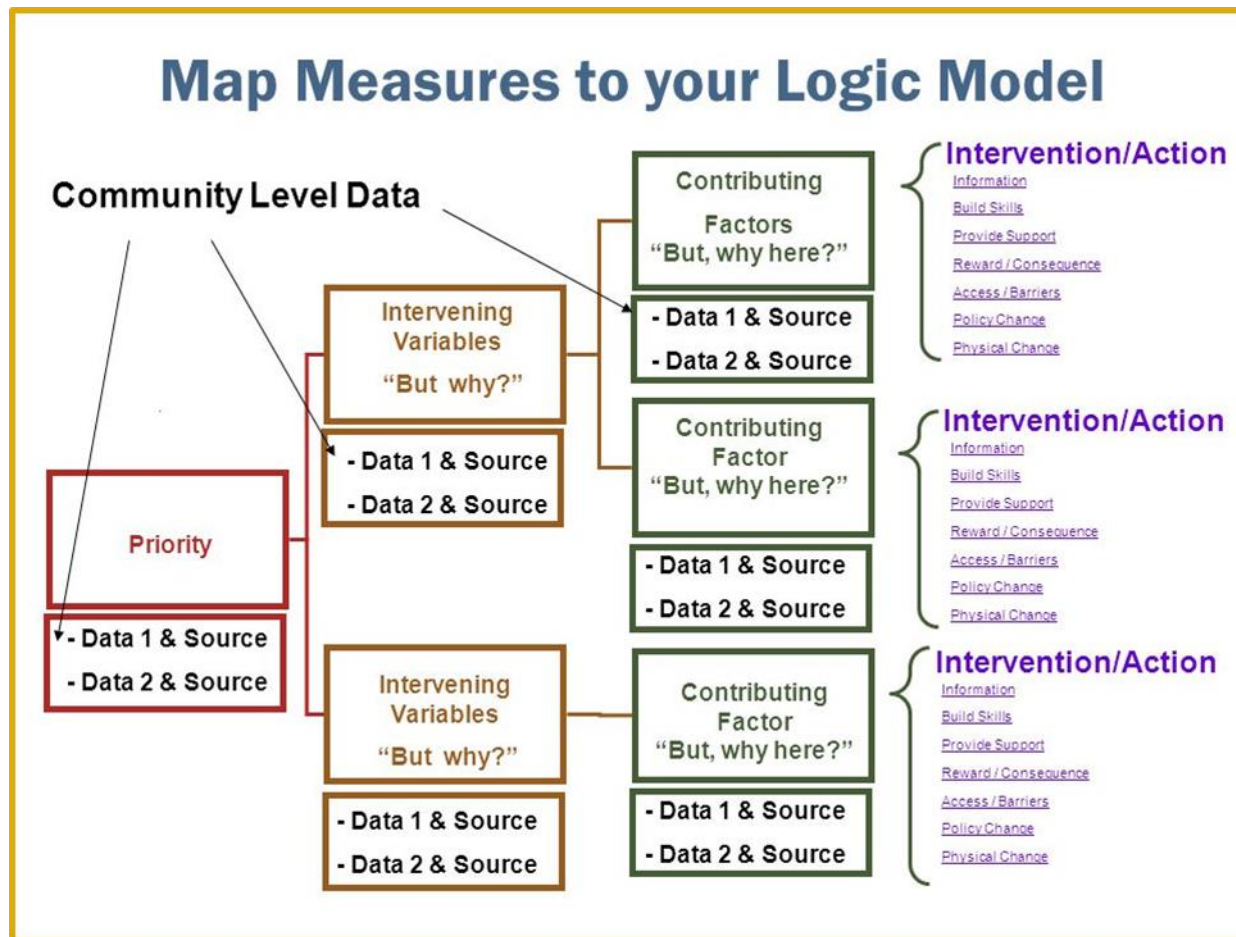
Map Measures to your Logic Model

Community Level Data

Priority

- Data 1 & Source
- Data 2 & Source

Intervening Variables
"But why?"

- Data 1 & Source
- Data 2 & Source

Contributing Factors
"But, why here?"

- Data 1 & Source
- Data 2 & Source

Intervention/Action
Information
Build Skills
Provide Support
Reward / Consequence
Access / Barriers
Policy Change
Physical Change

Contributing Factor
"But, why here?"

- Data 1 & Source
- Data 2 & Source

Intervention/Action
Information
Build Skills
Provide Support
Reward / Consequence
Access / Barriers
Policy Change
Physical Change

Intervening Variables
"But why?"

- Data 1 & Source
- Data 2 & Source

Contributing Factor
"But, why here?"

- Data 1 & Source
- Data 2 & Source

Intervention/Action
Information
Build Skills
Provide Support
Reward / Consequence
Access / Barriers
Policy Change
Physical Change